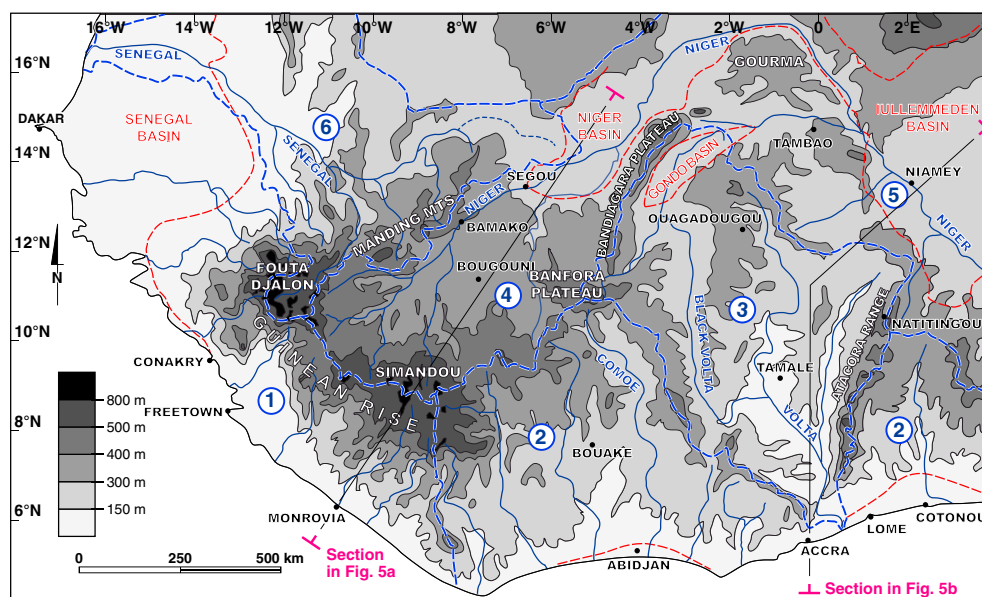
16°W 14°W 12°W 10°W 8°W 6°W 4°W 2°W 0 2°E

16°N
14°N
12°N
10°N
8°N
6°N

SENEGAL
DAKAR
SENEGAL BASIN
SENEGAL
6
NIGER
GOURMA
NIGER BASIN
BANDIAGARA PLATEAU
GONDO BASIN
TAMBAO
IULLEMMEDEN BASIN
NIAMEY
5
NIGER
SEGOU
MANDING MTS
NIGER
BAMAKO
OUAGADOUGOU
BOUGOUNI
BANFORA PLATEAU
4
3
FOUTA DJALON
GUINEAN RISE
BLACK VOLTA
ATACORA RANGE
NATITINGOU
CONAKRY
TAMALE
SIMANDOU
COMOE
FREETOWN
1
2
VOLTA
2
BOUAKE
MONROVIA
LOME
COTONOU
ACCRA
ABIDJAN
N

800 m
500 m
400 m
300 m
150 m

0 250 500 km

Section in Fig. 5a
Section in Fig. 5b